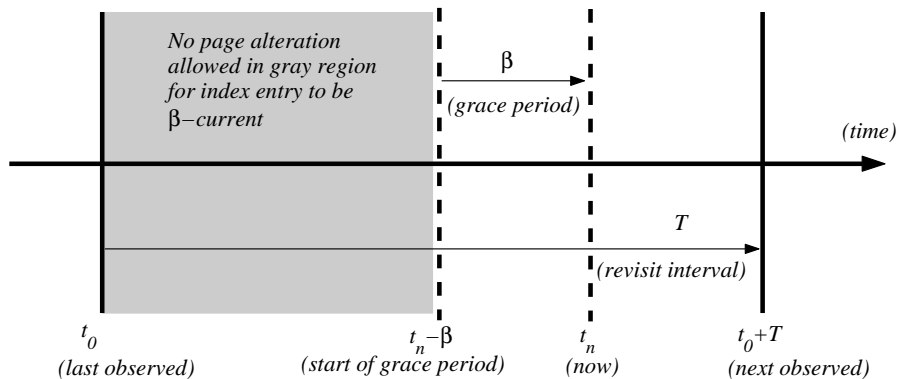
No page alteration allowed in gray region for index entry to be β−current

β

(grace period)

(time)

$T$

(revisit interval)

$t_0$
(last observed)

$t_n - \beta$
(start of grace period)

$t_n$
(now)

$t_0 + T$
(next observed)